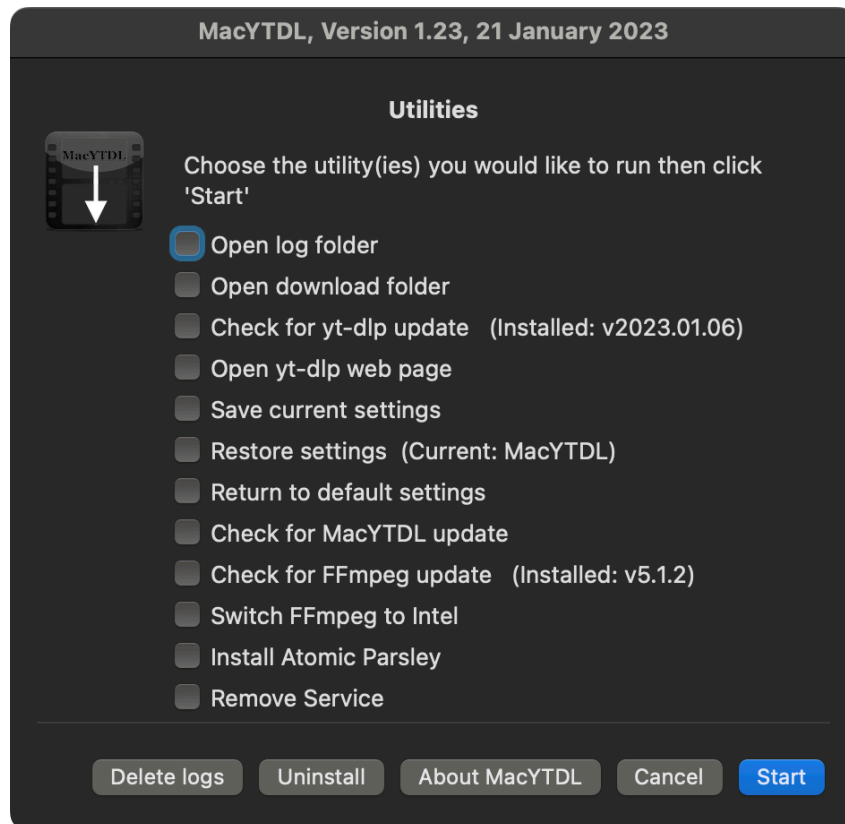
MacYTDL, Version 1.23, 21 January 2023

Utilities

MacYTDL

Choose the utility(ies) you would like to run then click 'Start'

Open log folder
Open download folder
Check for yt-dlp update (Installed: v2023.01.06)
Open yt-dlp web page
Save current settings
Restore settings (Current: MacYTDL)
Return to default settings
Check for MacYTDL update
Check for FFmpeg update (Installed: v5.1.2)
Switch FFmpeg to Intel
Install Atomic Parsley
Remove Service

Delete logs
Uninstall
About MacYTDL
Cancel
Start